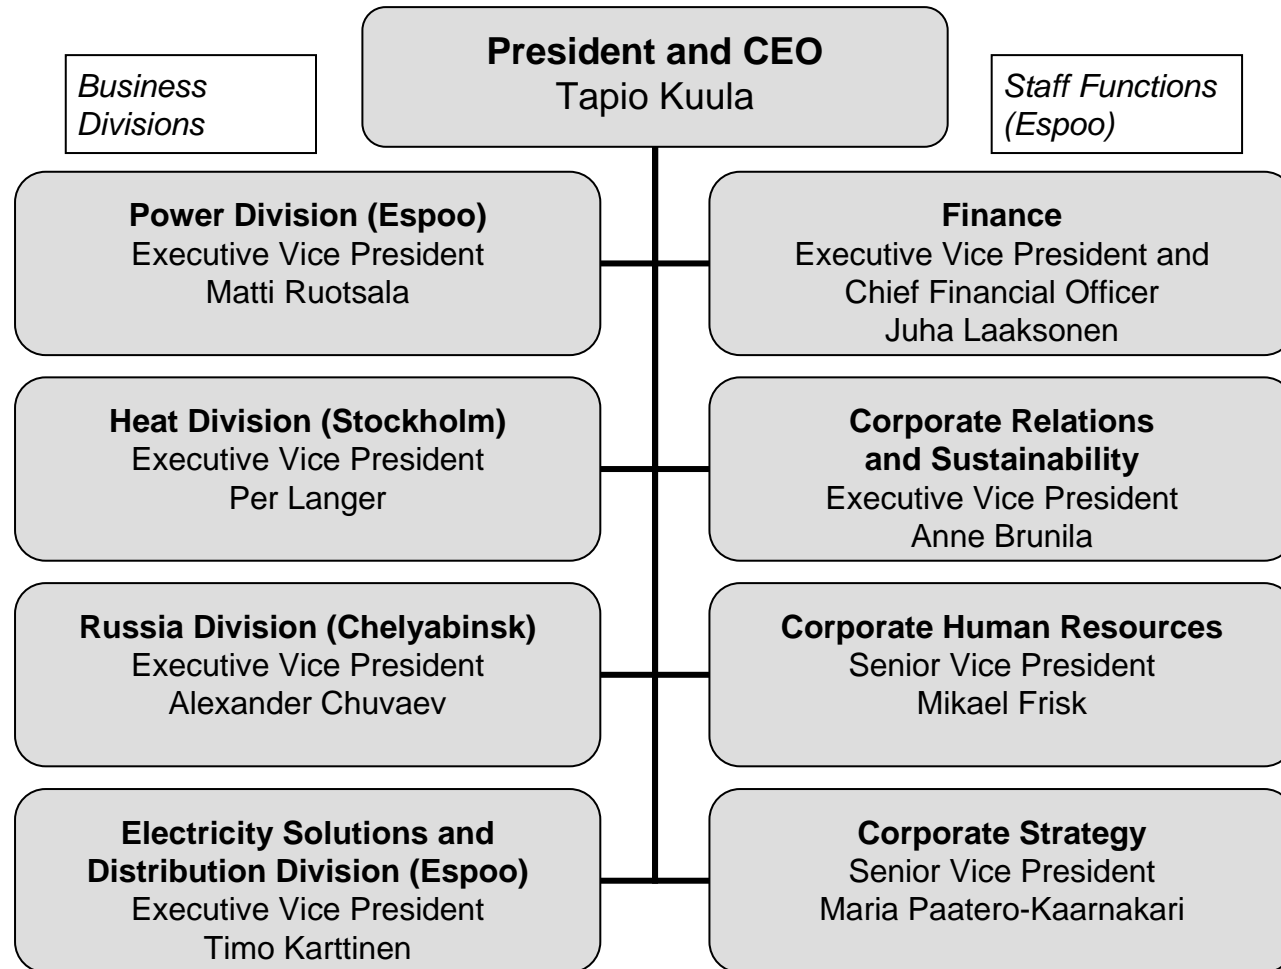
Business Divisions

President and CEO
Tapio Kuula

Staff Functions (Espoo)

Power Division (Espoo)
Executive Vice President
Matti Ruotsala

Finance
Executive Vice President and Chief Financial Officer
Juha Laaksonen

Heat Division (Stockholm)
Executive Vice President
Per Langer

Corporate Relations and Sustainability
Executive Vice President
Anne Brunila

Russia Division (Chelyabinsk)
Executive Vice President
Alexander Chuvaev

Corporate Human Resources
Senior Vice President
Mikael Frisk

Electricity Solutions and Distribution Division (Espoo)
Executive Vice President
Timo Karttinen

Corporate Strategy
Senior Vice President
Maria Paatero-Kaarnakari